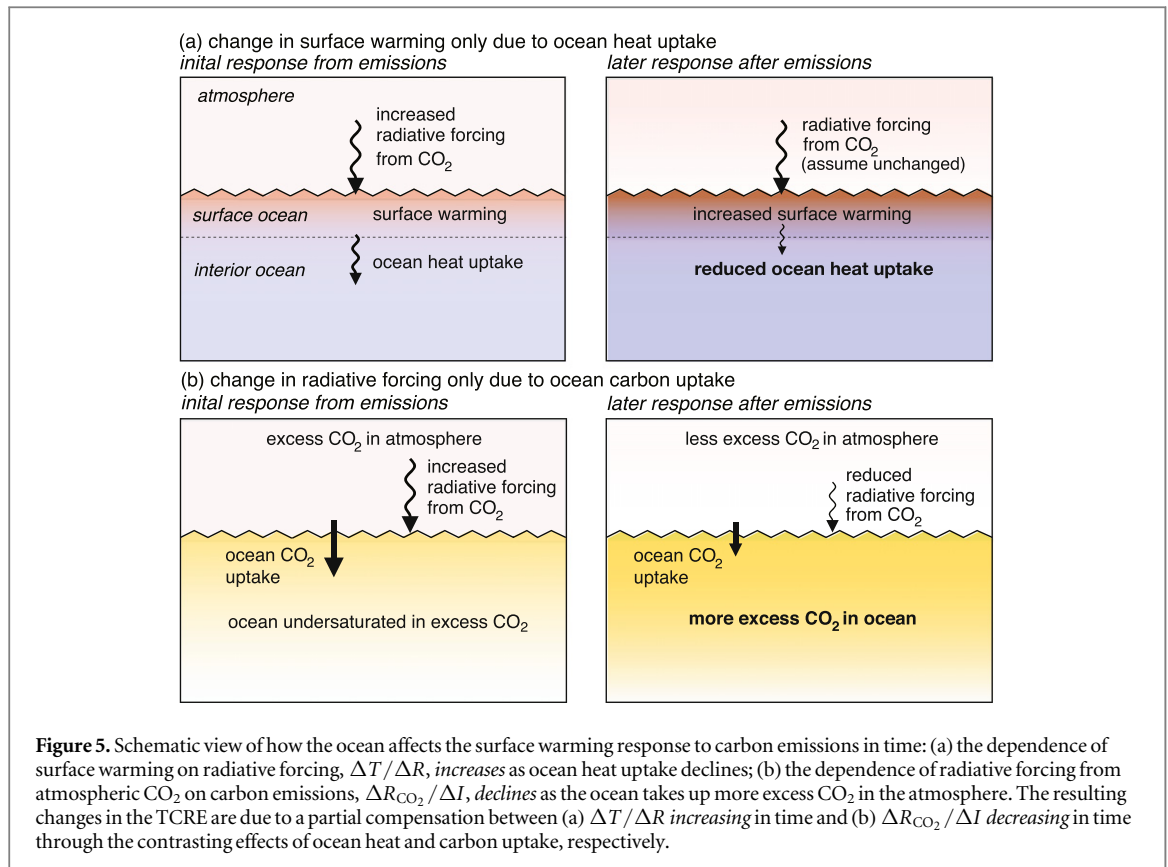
(a) change in surface warming only due to ocean heat uptake

*inital response from emissions*

atmosphere

increased radiative forcing from $CO_2$

surface ocean

surface warming

interior ocean

ocean heat uptake

*later response after emissions*

radiative forcing from $CO_2$ (assume unchanged)

increased surface warming

**reduced ocean heat uptake**

(b) change in radiative forcing only due to ocean carbon uptake

*inital response from emissions*

excess $CO_2$ in atmosphere

increased radiative forcing from $CO_2$

ocean $CO_2$ uptake

ocean undersaturated in excess $CO_2$

*later response after emissions*

less excess $CO_2$ in atmosphere

reduced radiative forcing from $CO_2$

ocean $CO_2$ uptake

**more excess $CO_2$ in ocean**

**Figure 5.** Schematic view of how the ocean affects the surface warming response to carbon emissions in time: (a) the dependence of surface warming on radiative forcing, $\Delta T/\Delta R$, *increases* as ocean heat uptake declines; (b) the dependence of radiative forcing from atmospheric $CO_2$ on carbon emissions, $\Delta R_{CO_2}/\Delta I$, *declines* as the ocean takes up more excess $CO_2$ in the atmosphere. The resulting changes in the TCRE are due to a partial compensation between (a) $\Delta T/\Delta R$ *increasing* in time and (b) $\Delta R_{CO_2}/\Delta I$ *decreasing* in time through the contrasting effects of ocean heat and carbon uptake, respectively.